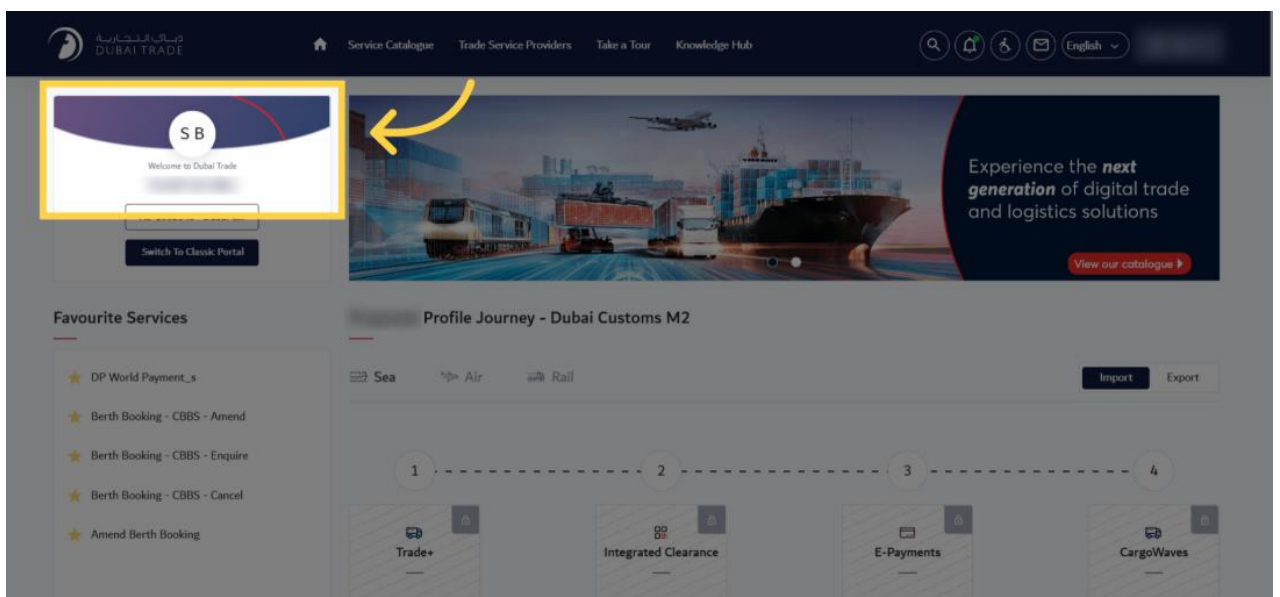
دبي التجارية
DUBAI TRADE

Service Catalogue Trade Service Providers Take a Tour Knowledge Hub

English

SB
Welcome to Dubai Trade
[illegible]

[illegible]

Switch To Classic Portal

Experience the **next generation** of digital trade and logistics solutions

View our catalogue

Favourite Services

DP World Payment_s
Berth Booking - CBBS - Amend
Berth Booking - CBBS - Enquire
Berth Booking - CBBS - Cancel
Amend Berth Booking

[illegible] Profile Journey - Dubai Customs M2

Sea Air Rail

Import Export

1 2 3 4

Trade+
Integrated Clearance
E-Payments
CargoWaves